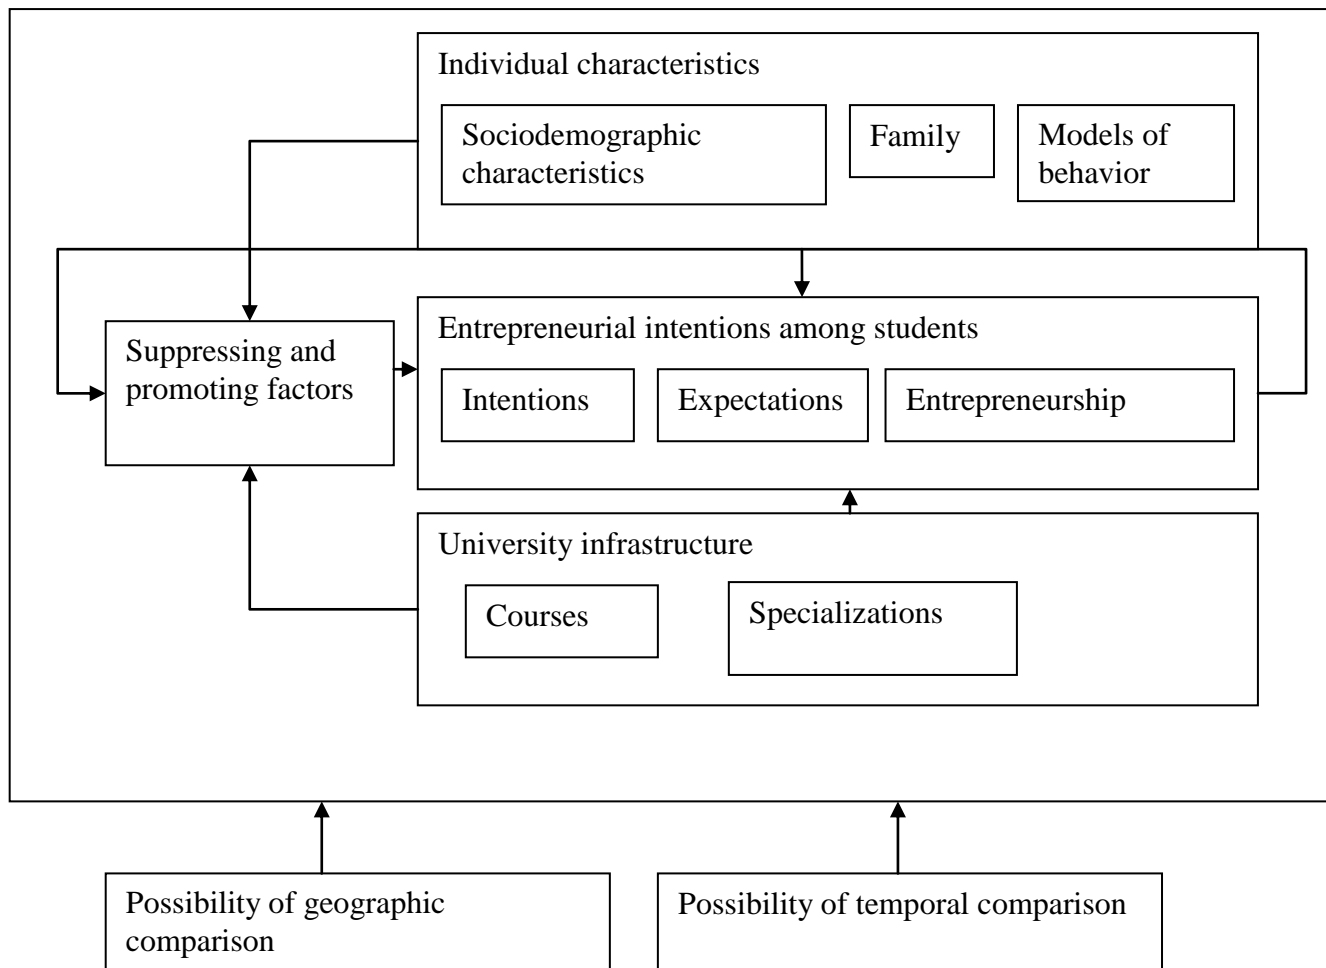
Individual characteristics

Sociodemographic characteristics

Family

Models of behavior

Suppressing and promoting factors

Entrepreneurial intentions among students

Intentions

Expectations

Entrepreneurship

University infrastructure

Courses

Specializations

Possibility of geographic comparison

Possibility of temporal comparison